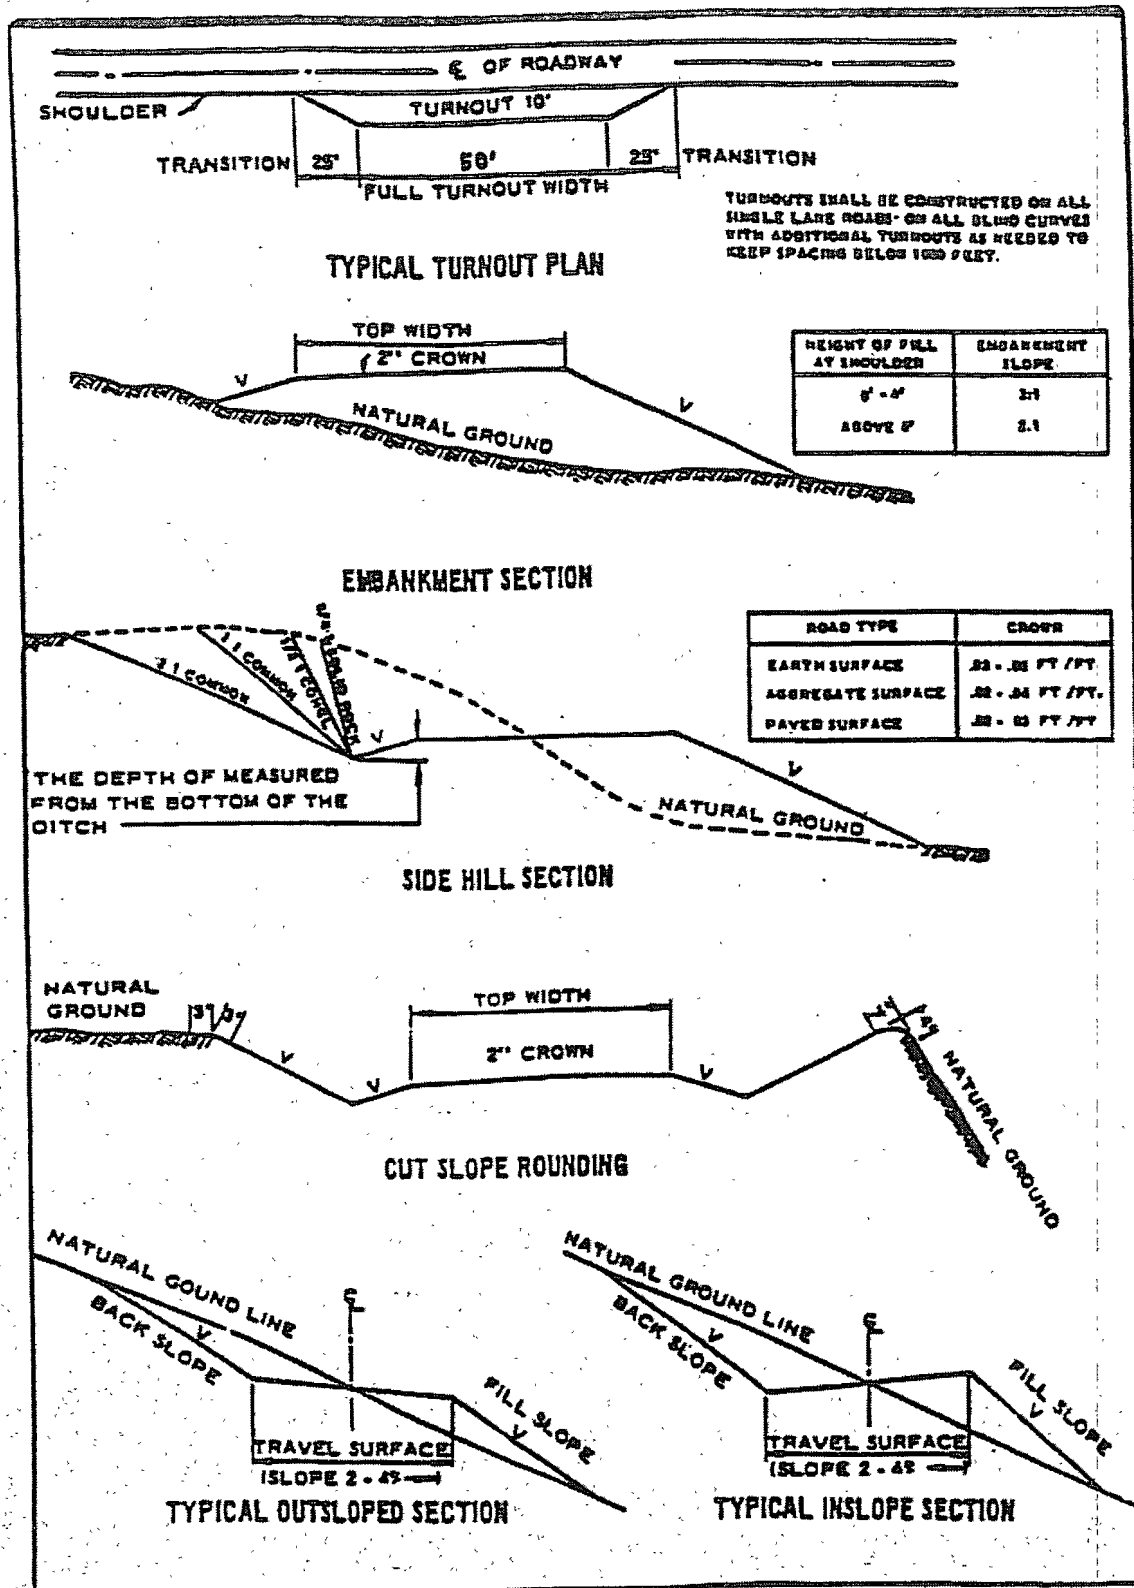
℄ OF ROADWAY

SHOULDER

TURNOUT 10'

TRANSITION 25' 50' 25' TRANSITION

FULL TURNOUT WIDTH

TURNOUTS SHALL BE CONSTRUCTED ON ALL SINGLE LANE ROADS- ON ALL BLIND CURVES WITH ADDITIONAL TURNOUTS AS NEEDED TO KEEP SPACING BELOW 1000 FEET.

TYPICAL TURNOUT PLAN

TOP WIDTH

2" CROWN

V

V

NATURAL GROUND

| HEIGHT OF FILL AT SHOULDER | EMBANKMENT SLOPE |
|---|---|
| 0' - 4' | 3:1 |
| ABOVE 8' | 2.1 |

EMBANKMENT SECTION

2:1 COMMON

1:1 COMMON

1/2:1 CONGL

1/4:1 SOLID ROCK

V

| ROAD TYPE | CROWN |
|---|---|
| EARTH SURFACE | .02 - .05 FT /FT |
| AGGREGATE SURFACE | .02 - .04 FT /FT. |
| PAVED SURFACE | .02 - .03 FT /FT |

V

THE DEPTH OF MEASURED FROM THE BOTTOM OF THE DITCH

NATURAL GROUND

SIDE HILL SECTION

NATURAL GROUND

3' 3'

TOP WIDTH

2" CROWN

V

V

V

4'

NATURAL GROUND

CUT SLOPE ROUNDING

NATURAL GOUND LINE

BACK SLOPE

V

℄

FILL SLOPE

V

TRAVEL SURFACE

(SLOPE 2 - 4%

TYPICAL OUTSLOPED SECTION

NATURAL GROUND LINE

BACK SLOPE

V

℄

FILL SLOPE

V

TRAVEL SURFACE

(SLOPE 2 - 4%

TYPICAL INSLOPE SECTION